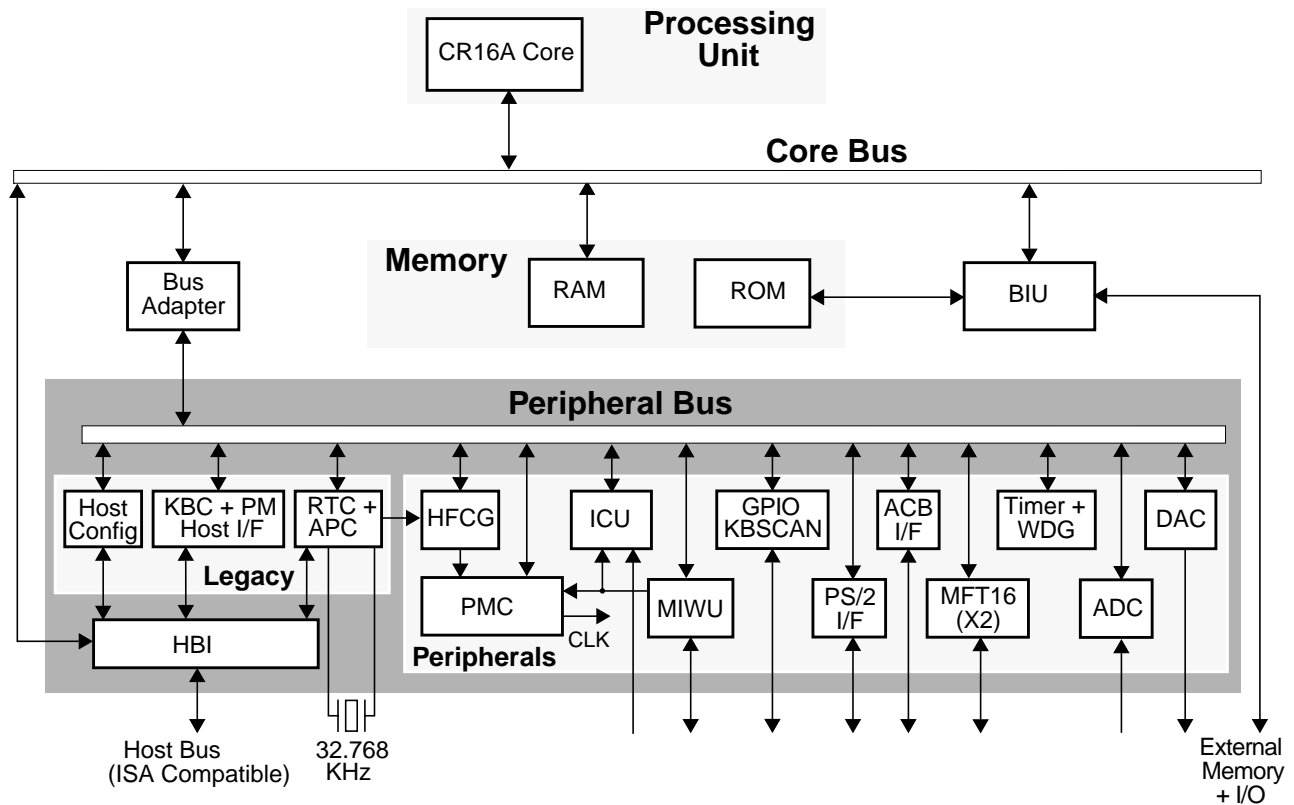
CR16A Core

Processing Unit

Core Bus

Memory

Bus Adapter

RAM

ROM

BIU

Peripheral Bus

Host Config

KBC + PM Host I/F

RTC + APC

HFCG

ICU

GPIO KBSCAN

ACB I/F

Timer + WDG

DAC

Legacy

PMC

MIWU

PS/2 I/F

MFT16 (X2)

ADC

CLK

HBI

Peripherals

Host Bus (ISA Compatible)

32.768 KHz

External Memory + I/O